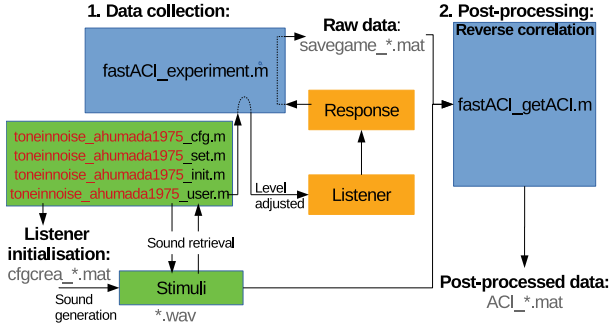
1. Data collection:

Raw data: savegame_*.mat

2. Post-processing:

Reverse correlation

fastACI_experiment.m

Response

fastACI_getACI.m

toneinnoise_ahumada1975_cfg.m
toneinnoise_ahumada1975_set.m
toneinnoise_ahumada1975_init.m
toneinnoise_ahumada1975_user.m

Level adjusted

Listener

Listener initialisation:
cfgcrea_*.mat

Sound retrieval

Stimuli

Sound generation

*.wav

Post-processed data:
ACI_*.mat